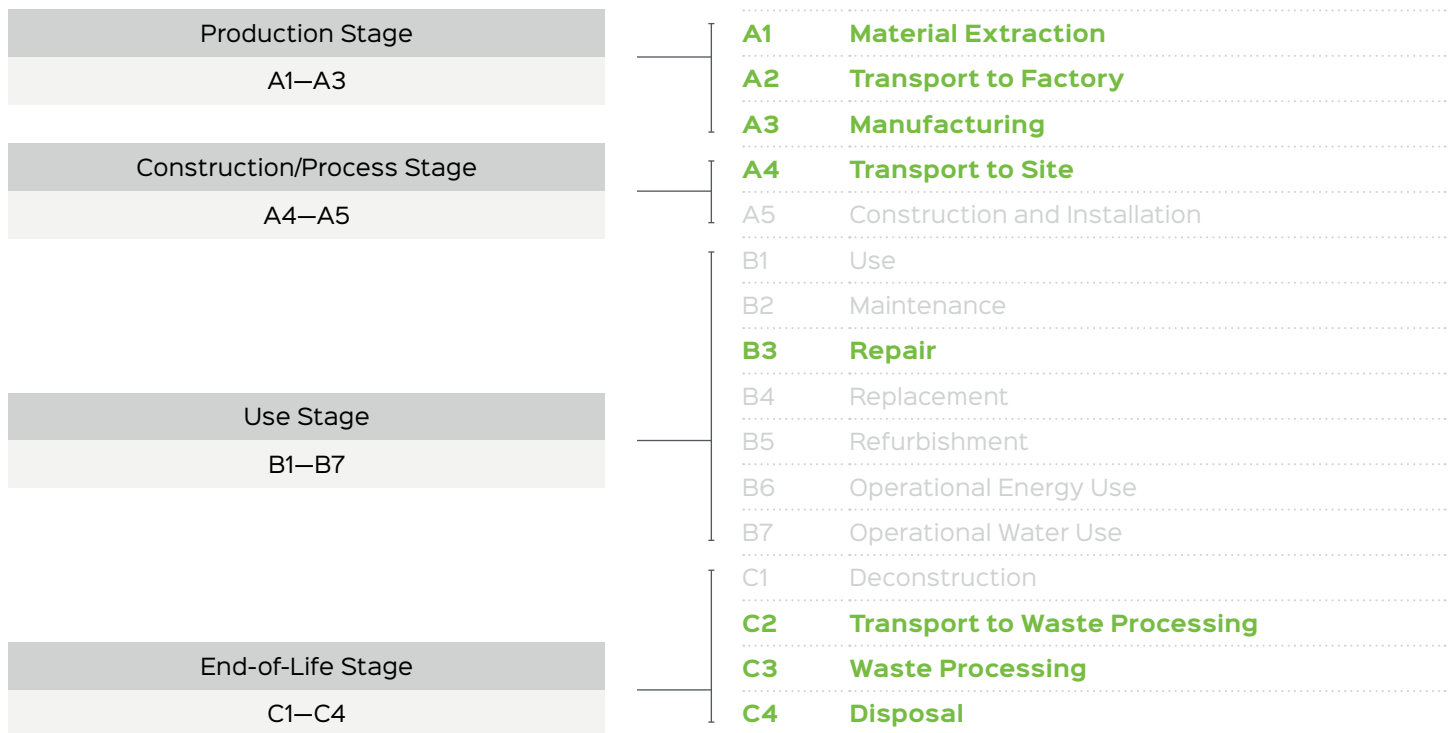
Production Stage
A1—A3

Construction/Process Stage
A4—A5

Use Stage
B1—B7

End-of-Life Stage
C1—C4

A1 Material Extraction
A2 Transport to Factory
A3 Manufacturing
A4 Transport to Site
A5 Construction and Installation
B1 Use
B2 Maintenance
B3 Repair
B4 Replacement
B5 Refurbishment
B6 Operational Energy Use
B7 Operational Water Use
C1 Deconstruction
C2 Transport to Waste Processing
C3 Waste Processing
C4 Disposal